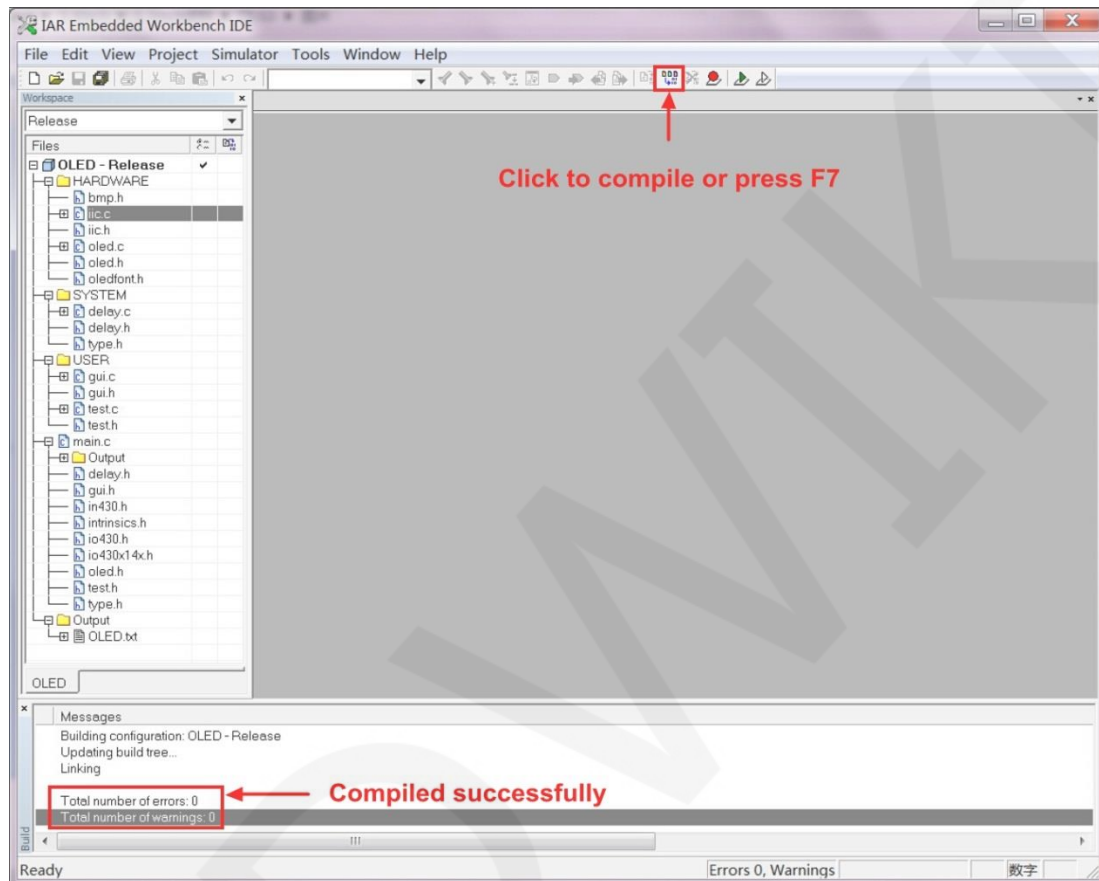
IAR Embedded Workbench IDE

File Edit View Project Simulator Tools Window Help

Workspace

Release

Files

OLED - Release
HARDWARE
bmp.h
iic.c
iic.h
oled.c
oled.h
oledfont.h
SYSTEM
delay.c
delay.h
type.h
USER
gui.c
gui.h
test.c
test.h
main.c
Output
delay.h
gui.h
in430.h
intrinsics.h
io430.h
io430x14x.h
oled.h
test.h
type.h
Output
OLED.txt

OLED

Click to compile or press F7

Messages
Building configuration: OLED - Release
Updating build tree...
Linking

Total number of errors: 0
Total number of warnings: 0

Compiled successfully

Build

Ready

Errors 0, Warnings

数字